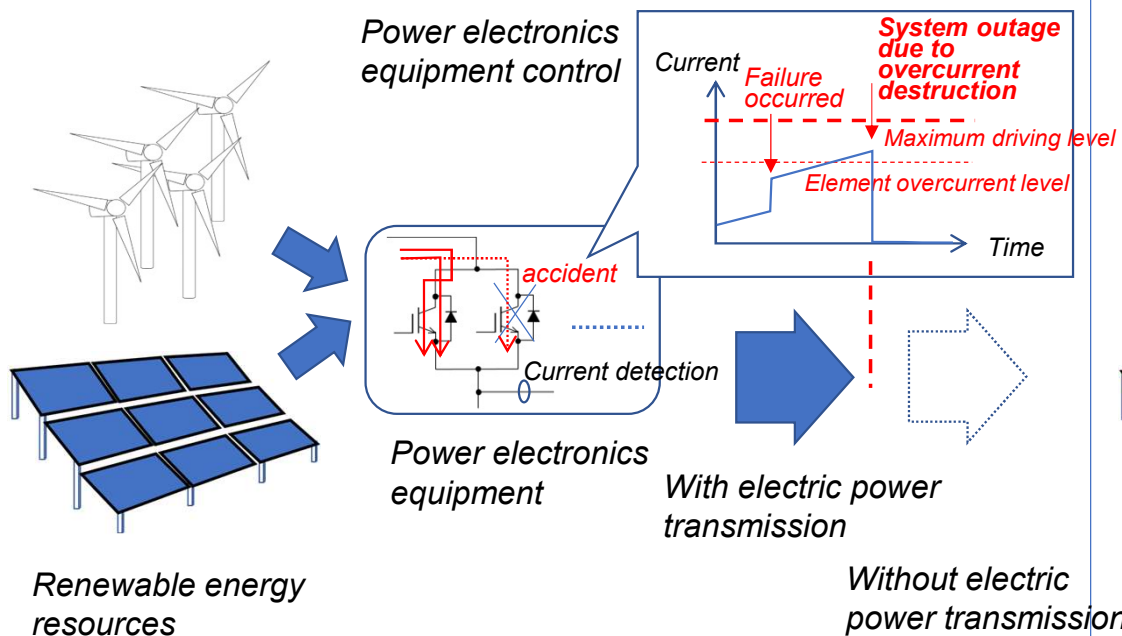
Power electronics equipment control

Current

Failure occurred

System outage due to overcurrent destruction

Maximum driving level

Element overcurrent level

Time

accident

Current detection

Power electronics equipment

With electric power transmission

Renewable energy resources

Without electric power transmissio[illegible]